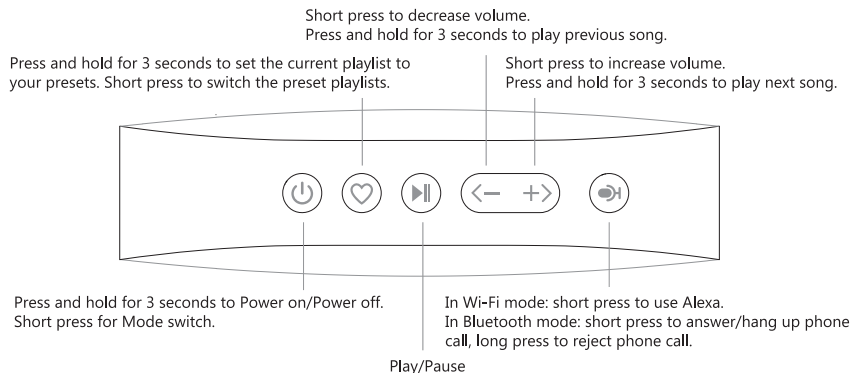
Short press to decrease volume.
Press and hold for 3 seconds to play previous song.

Press and hold for 3 seconds to set the current playlist to your presets. Short press to switch the preset playlists.

Short press to increase volume.
Press and hold for 3 seconds to play next song.

Press and hold for 3 seconds to Power on/Power off.
Short press for Mode switch.

In Wi-Fi mode: short press to use Alexa.
In Bluetooth mode: short press to answer/hang up phone call, long press to reject phone call.

Play/Pause